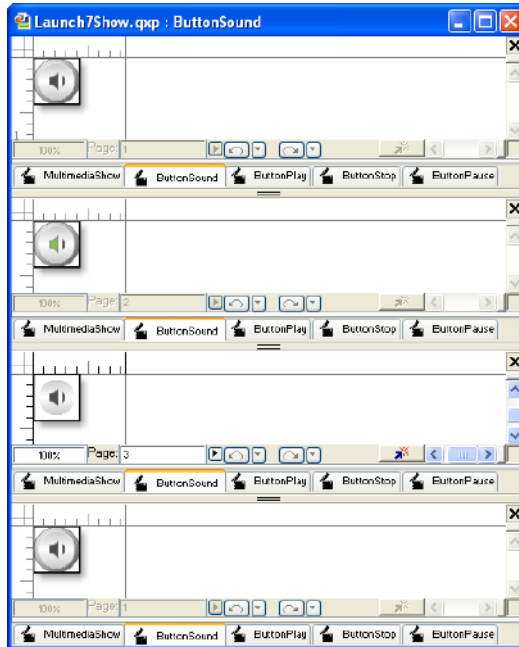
Launch7Show.qxp : ButtonSound

100% Page: 1

MultimediaShow ButtonSound ButtonPlay ButtonStop ButtonPause

100% Page: 2

MultimediaShow ButtonSound ButtonPlay ButtonStop ButtonPause

100% Page: 3

MultimediaShow ButtonSound ButtonPlay ButtonStop ButtonPause

100% Page: 1

MultimediaShow ButtonSound ButtonPlay ButtonStop ButtonPause